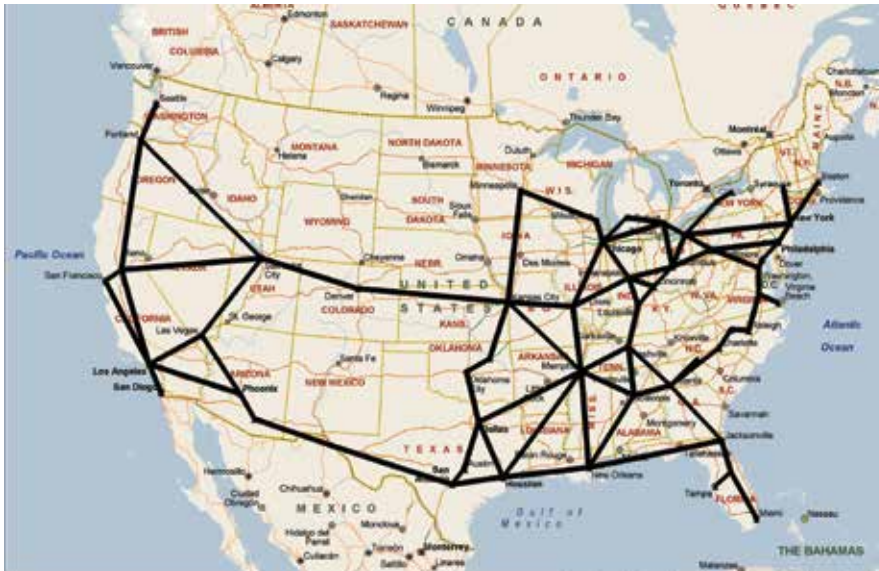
ALBERTA
Edmonton
SASKATCHEWAN
CANADA
QUEBEC
BRITISH
COLUMBIA
Calgary
Vancouver
Regina
Winnipeg
ONTARIO
Charlottetown
N.B.
Halifax
Seattle
WASHINGTON
Thunder Bay
Portland
MONTANA
Helena
NORTH DAKOTA
Bismarck
Duluth
MINNESOTA
MICHIGAN
Montreal
Ottawa
MAINE
Augusta
VT.
N.H.
Boston
Providence
OREGON
IDAHO
WYOMING
SOUTH
DAKOTA
Sioux Falls
Minneapolis
WIS.
Toronto
Syracuse
NEW YORK
New York
Pacific Ocean
San Francisco
Reno
Salt Lake City
UTAH
Cheyenne
NEBR.
Omaha
IOWA
Des Moines
Chicago
PA.
Philadelphia
Dover
D.C.
Virginia Beach
NEVADA
Denver
COLORADO
UNITED
STATES
Kansas City
ILLINOIS
IND.
Cincinnati
W. VA.
VIRGINIA
St. George
Las Vegas
CALIFORNIA
KANS.
MO.
Louisville
KY.
Raleigh
Atlantic
Ocean
Santa Fe
OKLAHOMA
ARKANSAS
Memphis
TENN.
Knoxville
N.C.
Los Angeles
San Diego
ARIZONA
Phoenix
NEW MEXICO
Oklahoma City
Little Rock
MISS.
Columbia
S.C.
Atlanta
Savannah
Montgomery
ALABAMA
TEXAS
Dallas
LOUISIANA
Baton Rouge
Jacksonville
Austin
San Antonio
Houston
New Orleans
Tallahassee
Hermosillo
Chihuahua
Ciudad Obregón
Tampa
FLORIDA
Miami
Nassau
MEXICO
Monclova
Gulf of Mexico
Hidalgo del Parral
Culiacán
Torreón
Monterrey
Saltillo
Linares
THE BAHAMAS